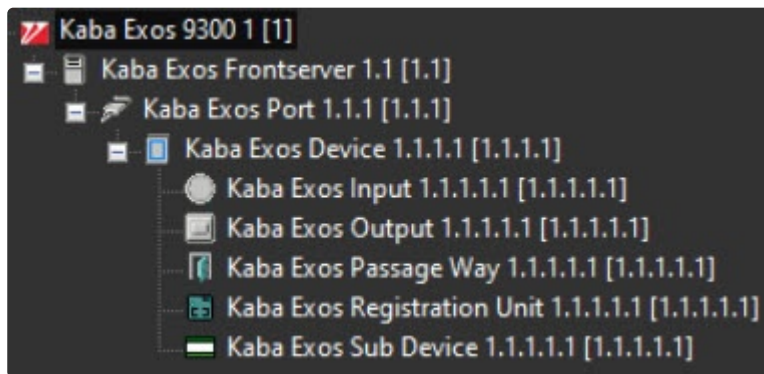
Kaba Exos 9300 1 [1]
Kaba Exos Frontserver 1.1 [1.1]
Kaba Exos Port 1.1.1 [1.1.1]
Kaba Exos Device 1.1.1.1 [1.1.1.1]
Kaba Exos Input 1.1.1.1.1 [1.1.1.1.1]
Kaba Exos Output 1.1.1.1.1 [1.1.1.1.1]
Kaba Exos Passage Way 1.1.1.1.1 [1.1.1.1.1]
Kaba Exos Registration Unit 1.1.1.1.1 [1.1.1.1.1]
Kaba Exos Sub Device 1.1.1.1.1 [1.1.1.1.1]